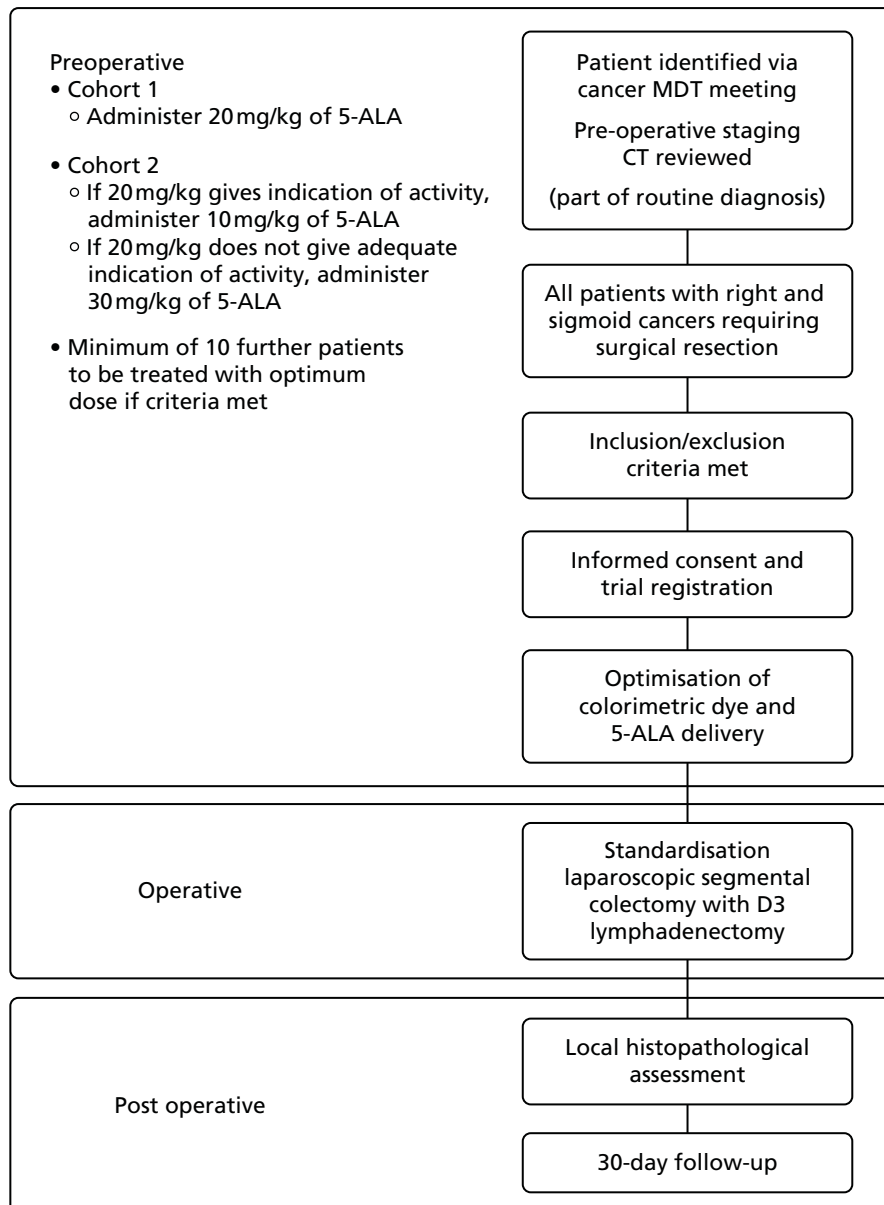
Preoperative
• Cohort 1
  ○ Administer 20 mg/kg of 5-ALA
• Cohort 2
  ○ If 20 mg/kg gives indication of activity, administer 10 mg/kg of 5-ALA
  ○ If 20 mg/kg does not give adequate indication of activity, administer 30 mg/kg of 5-ALA
• Minimum of 10 further patients to be treated with optimum dose if criteria met

Patient identified via cancer MDT meeting

Pre-operative staging CT reviewed

(part of routine diagnosis)

All patients with right and sigmoid cancers requiring surgical resection

Inclusion/exclusion criteria met

Informed consent and trial registration

Optimisation of colorimetric dye and 5-ALA delivery

Operative

Standardisation laparoscopic segmental colectomy with D3 lymphadenectomy

Post operative

Local histopathological assessment

30-day follow-up